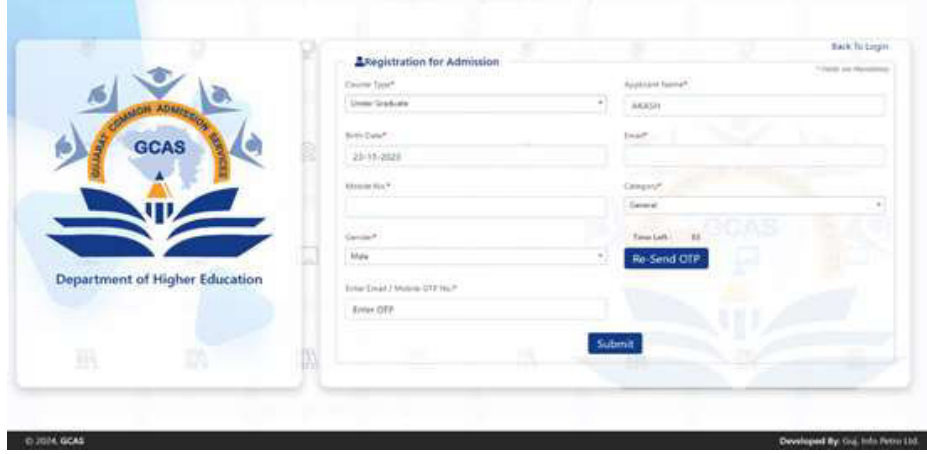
GUJARAT COMMON ADMISSION SERVICES
GCAS
Department of Higher Education

Back To Login
Registration for Admission
* fields are Mandatory
Course Type*
Under Graduate
Applicant Name*
AKASH
Birth Date*
23-11-2023
Email*
Mobile No.*
Category*
General
Gender*
Male
Time Left : 53
Re-Send OTP
Enter Email / Mobile OTP No.*
Enter OTP
Submit

© 2024, GCAS
Developed By: Guj. Info Petro Ltd.